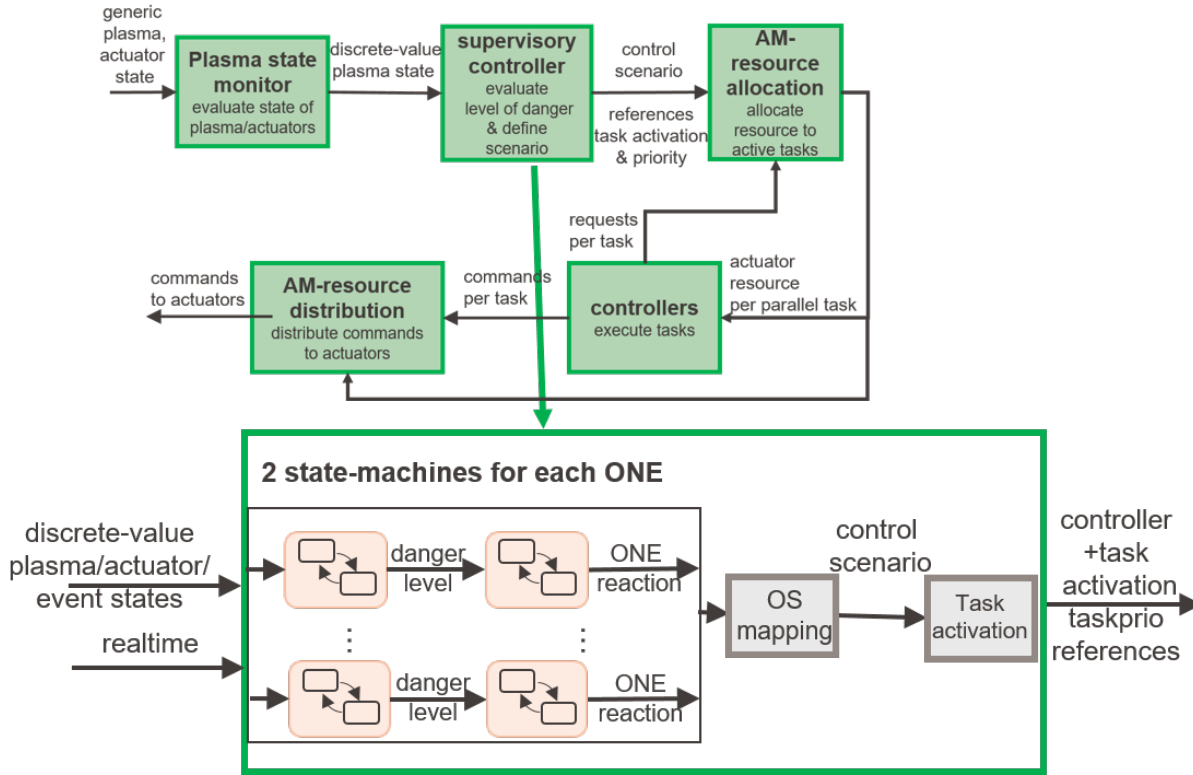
generic plasma, actuator state

Plasma state monitor
evaluate state of plasma/actuators

discrete-value plasma state

supervisory controller
evaluate level of danger & define scenario

control scenario

references task activation & priority

AM-resource allocation
allocate resource to active tasks

requests per task

commands to actuators

AM-resource distribution
distribute commands to actuators

commands per task

controllers
execute tasks

actuator resource per parallel task

2 state-machines for each ONE

discrete-value plasma/actuator/ event states

realtime

danger level

ONE reaction

⋮

⋮

danger level

ONE reaction

control scenario

OS mapping

Task activation

controller +task activation taskprio references